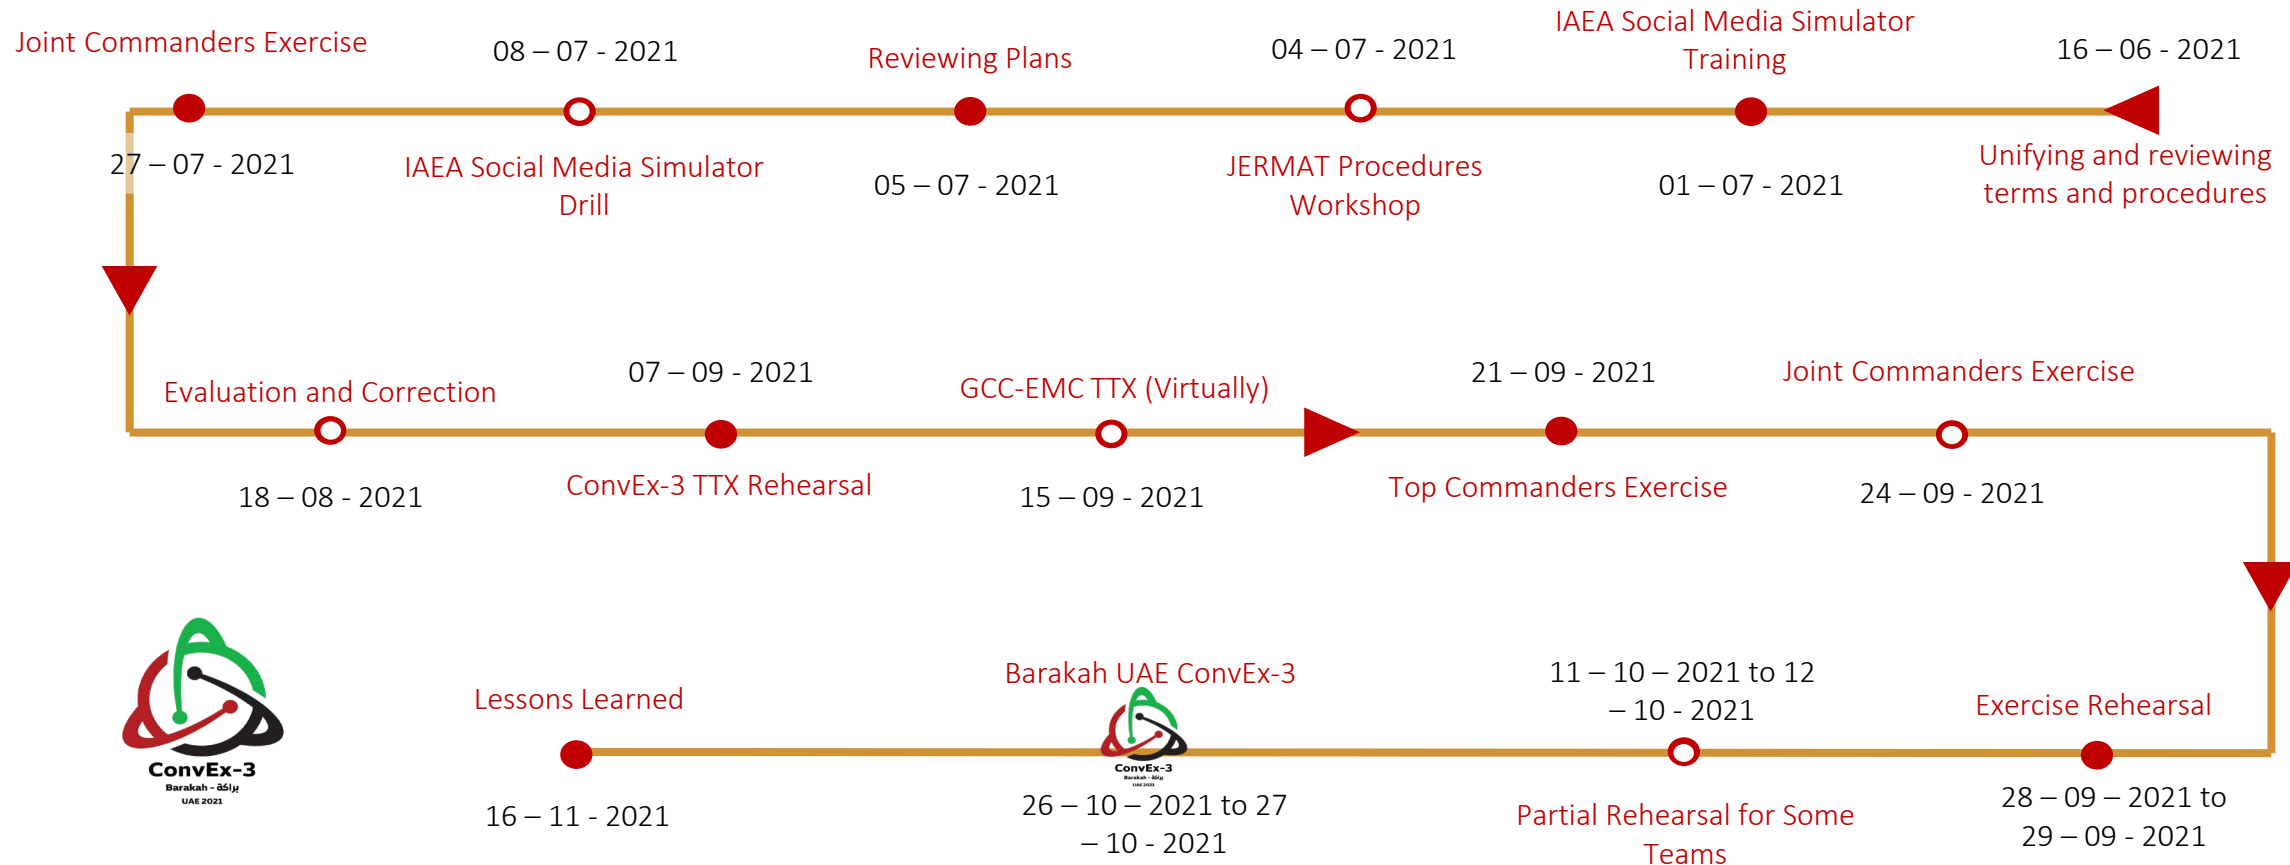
Joint Commanders Exercise

08 – 07 - 2021

Reviewing Plans

04 – 07 - 2021

IAEA Social Media Simulator Training

16 – 06 - 2021

27 – 07 - 2021

IAEA Social Media Simulator Drill

05 – 07 - 2021

JERMAT Procedures Workshop

01 – 07 - 2021

Unifying and reviewing terms and procedures

Evaluation and Correction

07 – 09 - 2021

GCC-EMC TTX (Virtually)

21 – 09 - 2021

Joint Commanders Exercise

18 – 08 - 2021

ConvEx-3 TTX Rehearsal

15 – 09 - 2021

Top Commanders Exercise

24 – 09 - 2021

ConvEx-3
Barakah - براكة
UAE 2021

Lessons Learned

Barakah UAE ConvEx-3

ConvEx-3
Barakah - براكة
UAE 2021

11 – 10 – 2021 to 12 – 10 - 2021

Exercise Rehearsal

16 – 11 - 2021

26 – 10 – 2021 to 27 – 10 - 2021

Partial Rehearsal for Some Teams

28 – 09 – 2021 to 29 – 09 - 2021